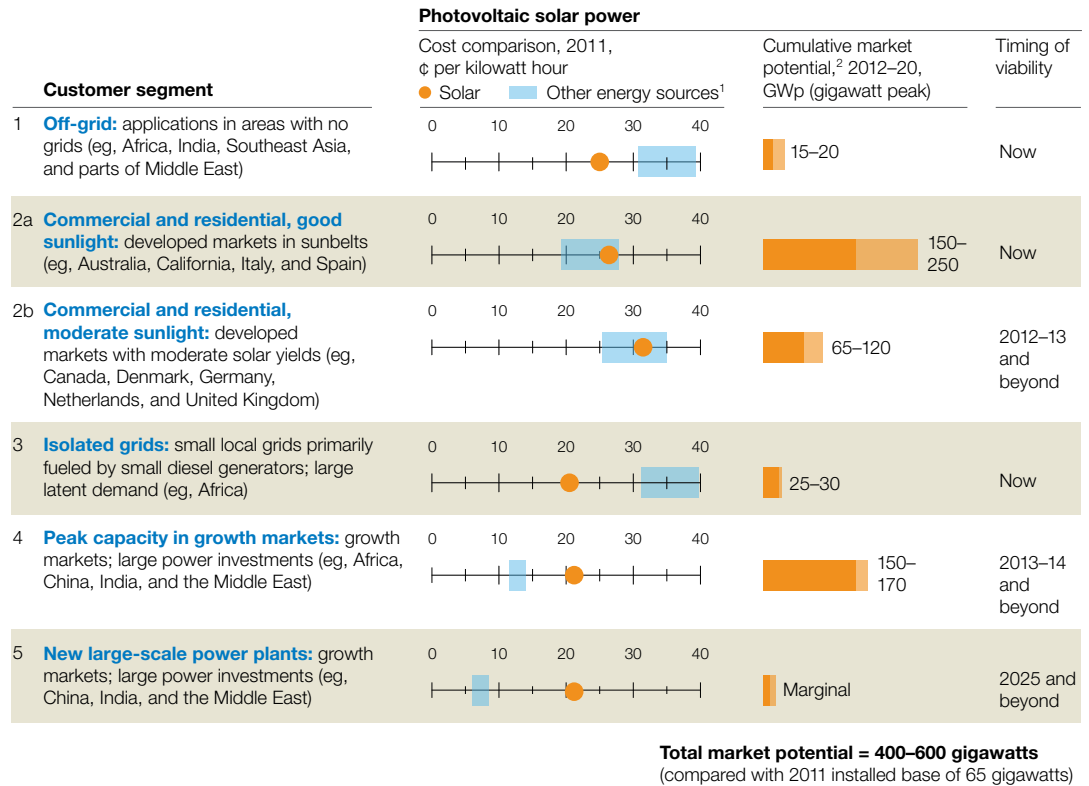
Photovoltaic solar power

Customer segment

Cost comparison, 2011, ¢ per kilowatt hour
Solar Other energy sources$^1$

Cumulative market potential,$^2$ 2012–20, GWp (gigawatt peak)

Timing of viability

1 **Off-grid:** applications in areas with no grids (eg, Africa, India, Southeast Asia, and parts of Middle East)
0 10 20 30 40
15–20
Now

2a **Commercial and residential, good sunlight:** developed markets in sunbelts (eg, Australia, California, Italy, and Spain)
0 10 20 30 40
150–250
Now

2b **Commercial and residential, moderate sunlight:** developed markets with moderate solar yields (eg, Canada, Denmark, Germany, Netherlands, and United Kingdom)
0 10 20 30 40
65–120
2012–13 and beyond

3 **Isolated grids:** small local grids primarily fueled by small diesel generators; large latent demand (eg, Africa)
0 10 20 30 40
25–30
Now

4 **Peak capacity in growth markets:** growth markets; large power investments (eg, Africa, China, India, and the Middle East)
0 10 20 30 40
150–170
2013–14 and beyond

5 **New large-scale power plants:** growth markets; large power investments (eg, China, India, and the Middle East)
0 10 20 30 40
Marginal
2025 and beyond

**Total market potential = 400–600 gigawatts**
(compared with 2011 installed base of 65 gigawatts)